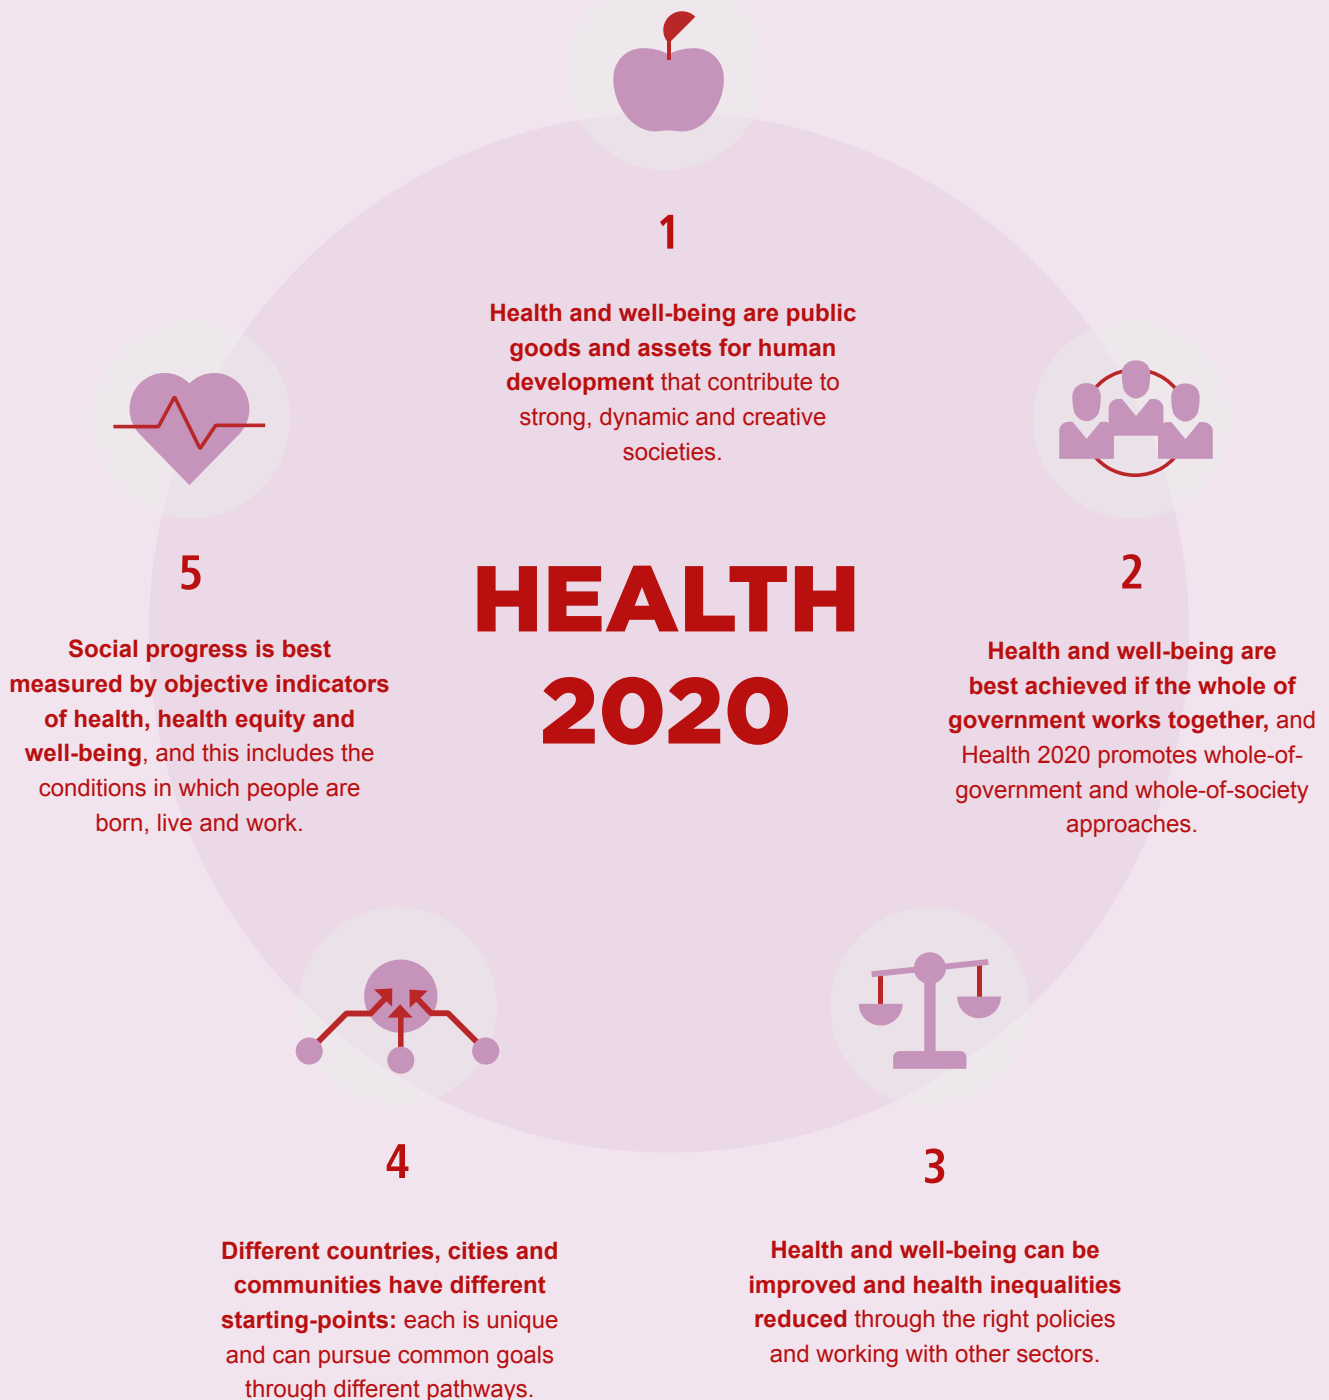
1

Health and well-being are public goods and assets for human development that contribute to strong, dynamic and creative societies.

HEALTH 2020

2

Health and well-being are best achieved if the whole of government works together, and Health 2020 promotes whole-of-government and whole-of-society approaches.

3

Health and well-being can be improved and health inequalities reduced through the right policies and working with other sectors.

4

Different countries, cities and communities have different starting-points: each is unique and can pursue common goals through different pathways.

5

Social progress is best measured by objective indicators of health, health equity and well-being, and this includes the conditions in which people are born, live and work.